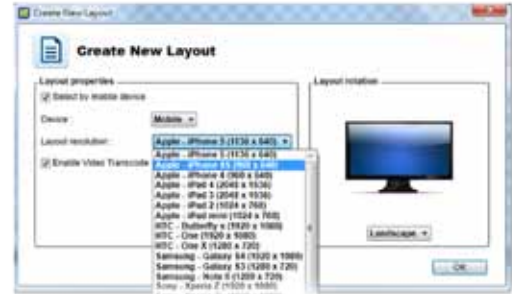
Create New Layout

Create New Layout

Layout properties

Select by mobile device

Device: Mobile

Layout resolution: Apple - iPhone 5 (1136 x 640)

Enable Video Transcode

Apple - iPhone 5 (1136 x 640)
Apple - iPhone 5S (960 x 640)
Apple - iPhone 4 (960 x 640)
Apple - iPad 4 (2048 x 1536)
Apple - iPad 3 (2048 x 1536)
Apple - iPad 2 (1024 x 768)
Apple - iPad mini (1024 x 768)
HTC - Butterfly s (1920 x 1080)
HTC - One (1920 x 1080)
HTC - One X (1280 x 720)
Samsung - Galaxy S4 (1920 x 1080)
Samsung - Galaxy S3 (1280 x 720)
Samsung - Note II (1280 x 720)
Sony - Xperia Z (1920 x 1080)

Layout rotation

Landscape

OK